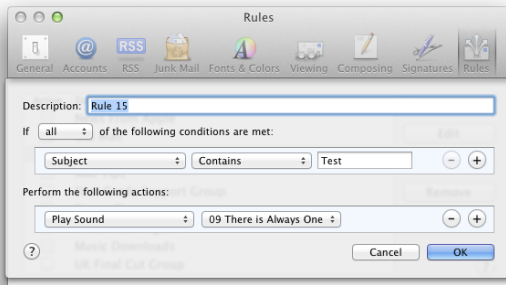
Rules

General Accounts RSS Junk Mail Fonts & Colors Viewing Composing Signatures Rules

Description: Rule 15

If all of the following conditions are met:

Subject Contains Test

Perform the following actions:

Play Sound 09 There is Always One

?

Cancel OK